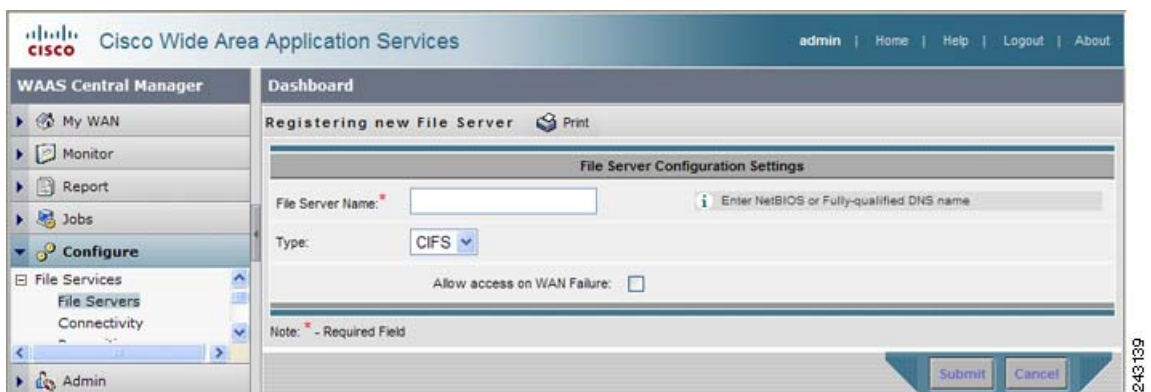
cisco Cisco Wide Area Application Services

admin | Home | Help | Logout | About

WAAS Central Manager

My WAN

Monitor

Report

Jobs

Configure

File Services

File Servers

Connectivity

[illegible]

Admin

Dashboard

Registering new File Server Print

File Server Configuration Settings

File Server Name:*

Enter NetBIOS or Fully-qualified DNS name

Type: CIFS

Allow access on WAN Failure:

Note: * - Required Field

Submit Cancel

243139